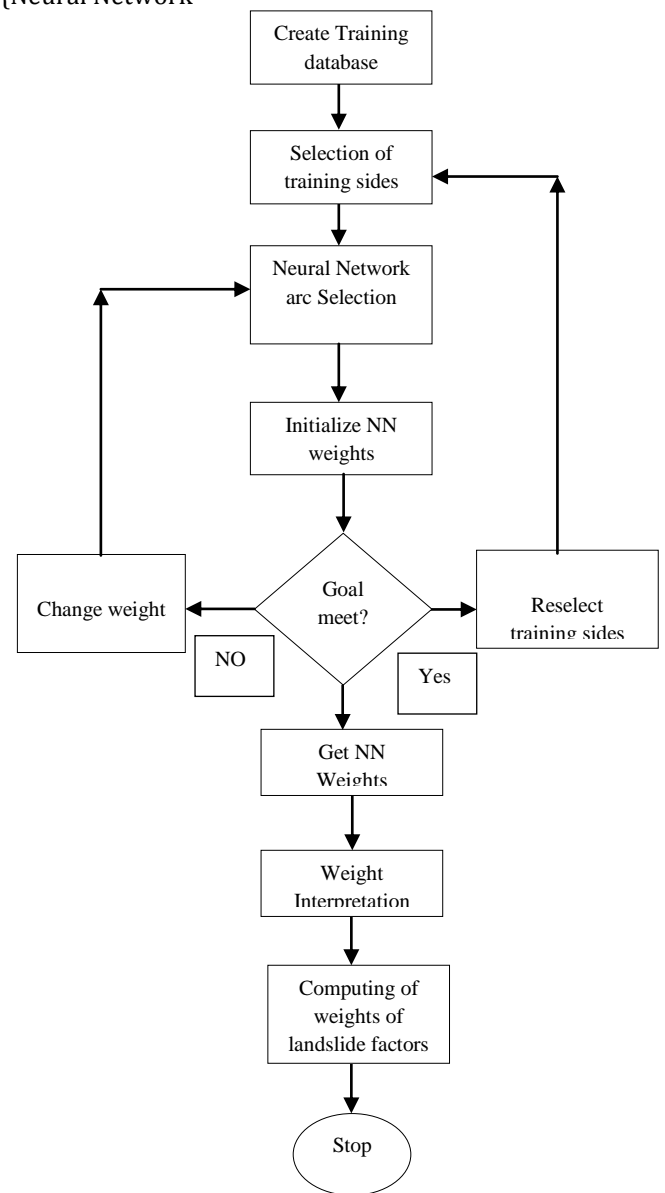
(Neural Network

Create Training database

Selection of training sides

Neural Network arc Selection

Initialize NN weights

Goal meet?

Change weight

NO

Yes

Reselect training sides

Get NN Weights

Weight Interpretation

Computing of weights of landslide factors

Stop